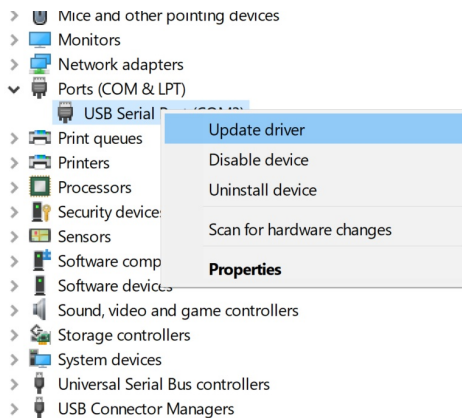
Mice and other pointing devices
Monitors
Network adapters
Ports (COM & LPT)
USB Serial P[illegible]
Print queues
Printers
Processors
Security devices
Sensors
Software comp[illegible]
Software devices
Sound, video and game controllers
Storage controllers
System devices
Universal Serial Bus controllers
USB Connector Managers

Update driver
Disable device
Uninstall device
Scan for hardware changes
Properties